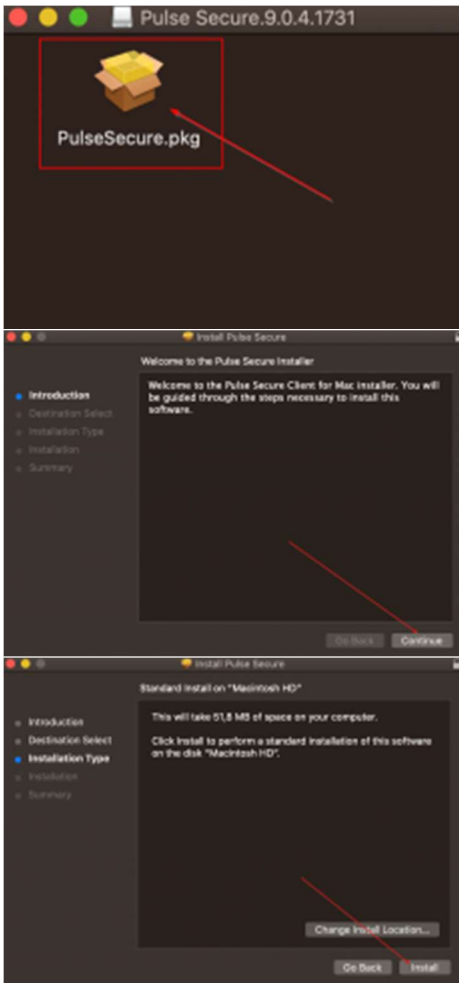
Pulse Secure.9.0.4.1731

PulseSecure.pkg

Install Pulse Secure

Welcome to the Pulse Secure Installer

Introduction
Destination Select
Installation Type
Installation
Summary

Welcome to the Pulse Secure Client for Mac installer. You will be guided through the steps necessary to install this software.

Go Back
Continue

Install Pulse Secure

Standard Install on "Macintosh HD"

Introduction
Destination Select
Installation Type
Installation
Summary

This will take 51,8 MB of space on your computer.

Click Install to perform a standard installation of this software on the disk "Macintosh HD".

Change Install Location...

Go Back
Install